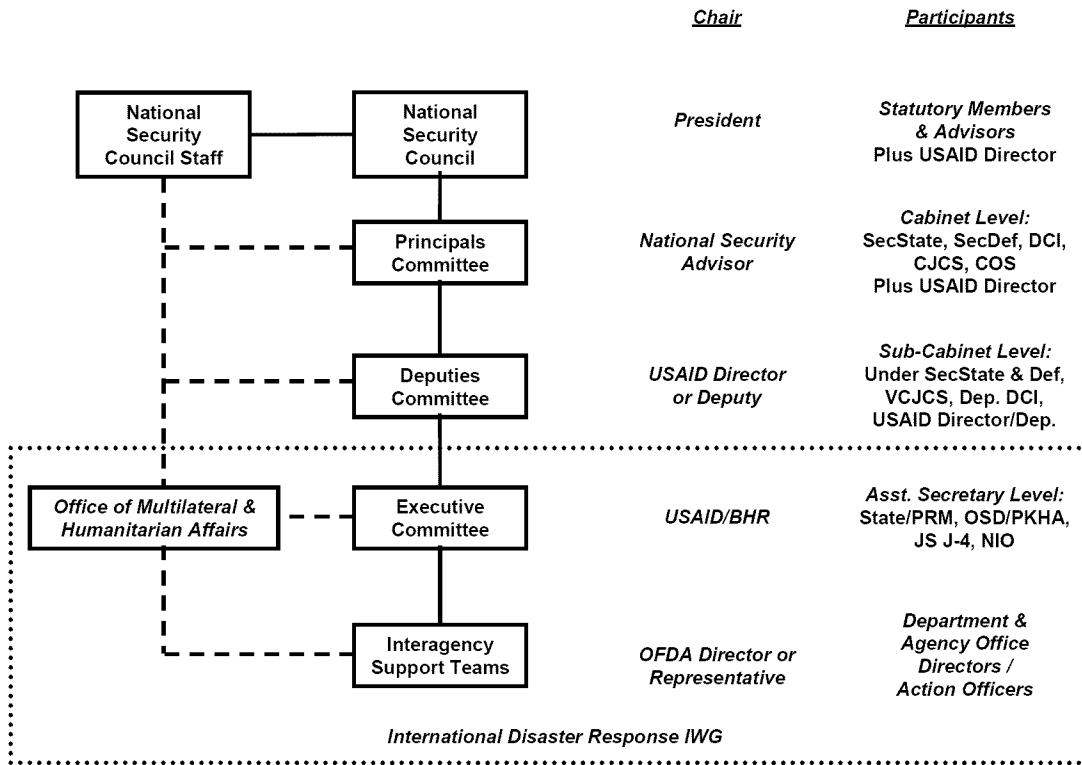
Chair

Participants

National Security Council Staff

National Security Council

President

Statutory Members & Advisors Plus USAID Director

Principals Committee

National Security Advisor

Cabinet Level: SecState, SecDef, DCI, CJCS, COS Plus USAID Director

Deputies Committee

USAID Director or Deputy

Sub-Cabinet Level: Under SecState & Def, VCJCS, Dep. DCI, USAID Director/Dep.

Office of Multilateral & Humanitarian Affairs

Executive Committee

USAID/BHR

Asst. Secretary Level: State/PRM, OSD/PKHA, JS J-4, NIO

Interagency Support Teams

OFDA Director or Representative

Department & Agency Office Directors / Action Officers

International Disaster Response IWG